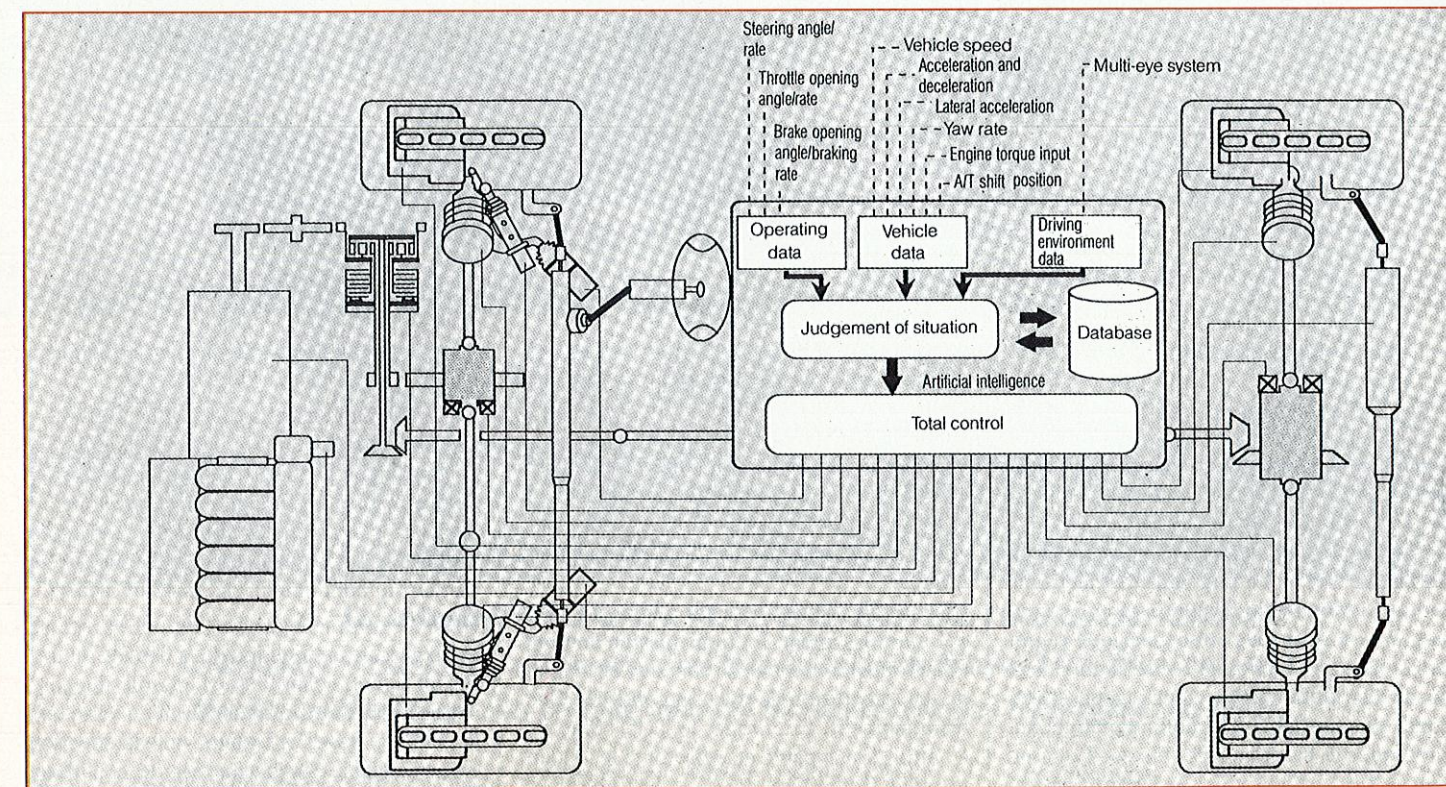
Steering angle/rate

Throttle opening angle/rate

Brake opening angle/braking rate

Vehicle speed

Acceleration and deceleration

Lateral acceleration

Yaw rate

Engine torque input

A/T shift position

Multi-eye system

Operating data

Vehicle data

Driving environment data

Judgement of situation

Database

Artificial intelligence

Total control